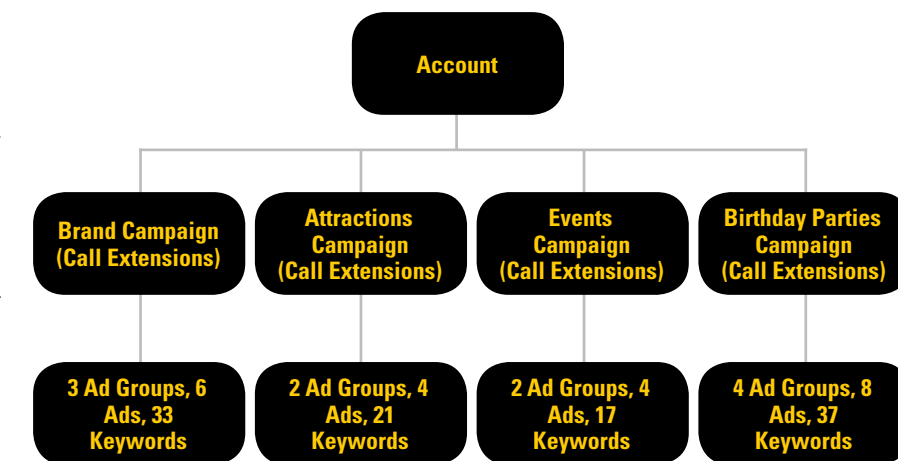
Account

Brand Campaign (Call Extensions)

Attractions Campaign (Call Extensions)

Events Campaign (Call Extensions)

Birthday Parties Campaign (Call Extensions)

3 Ad Groups, 6 Ads, 33 Keywords

2 Ad Groups, 4 Ads, 21 Keywords

2 Ad Groups, 4 Ads, 17 Keywords

4 Ad Groups, 8 Ads, 37 Keywords